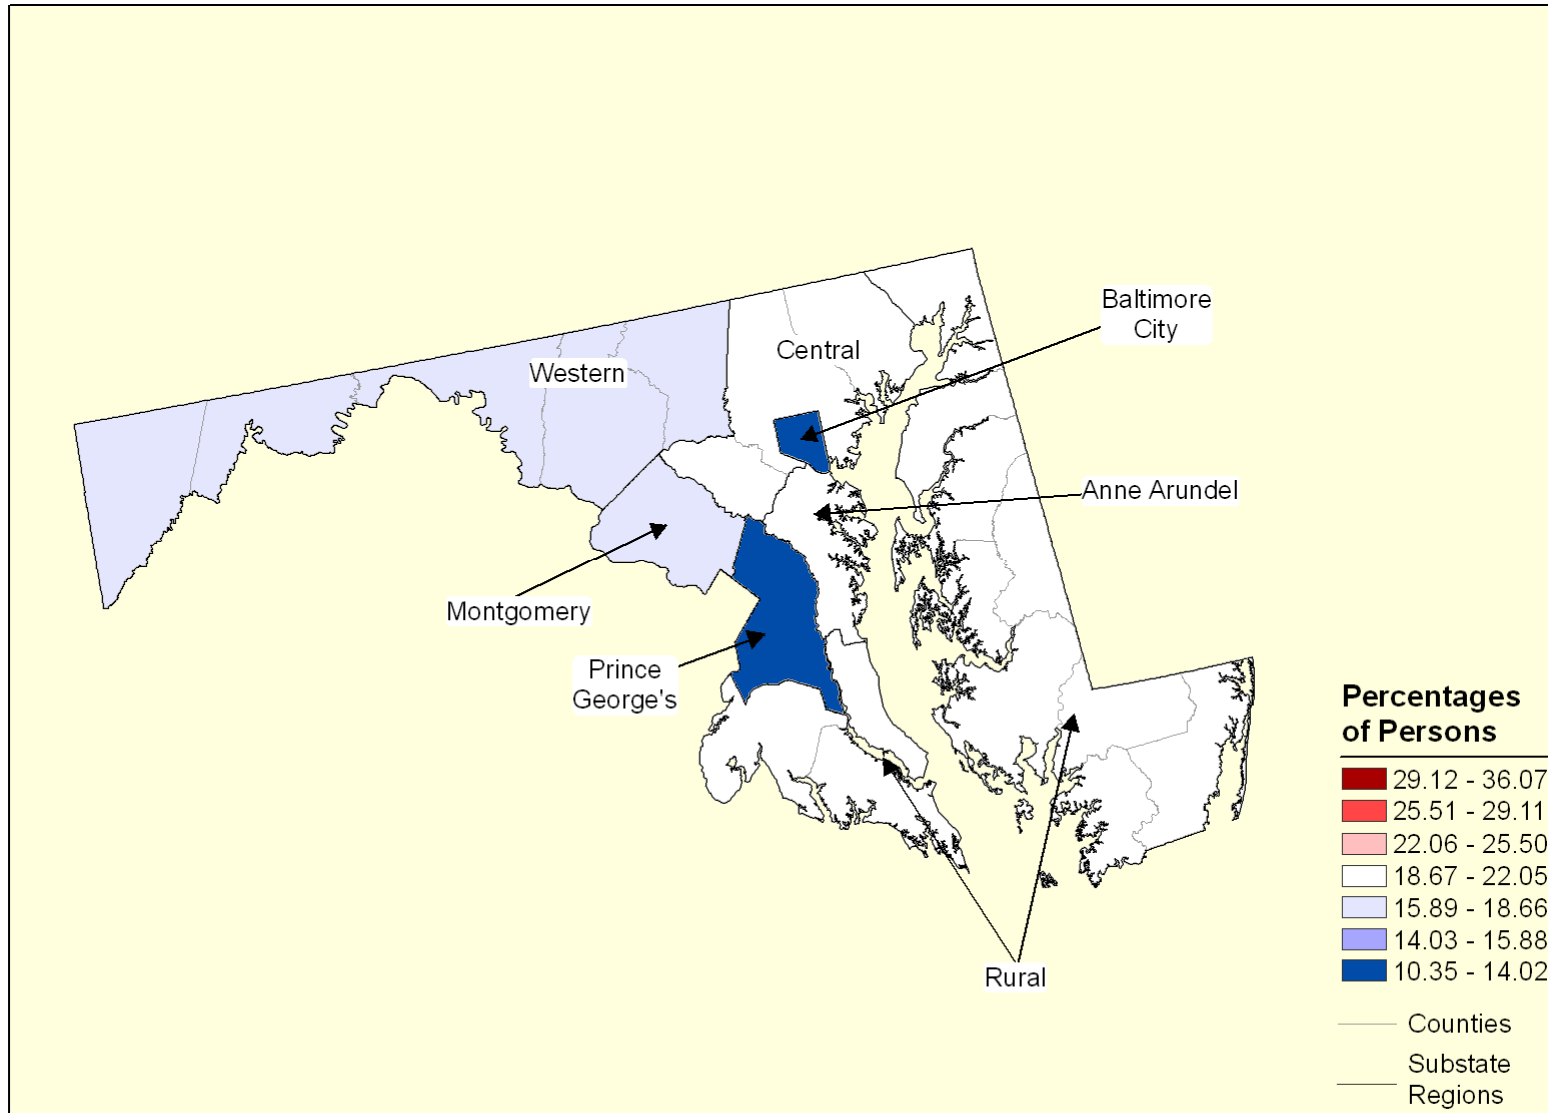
Baltimore City

Central

Western

Anne Arundel

Montgomery

Prince George's

Rural

Percentages of Persons

29.12 - 36.07
25.51 - 29.11
22.06 - 25.50
18.67 - 22.05
15.89 - 18.66
14.03 - 15.88
10.35 - 14.02

Counties

Substate Regions